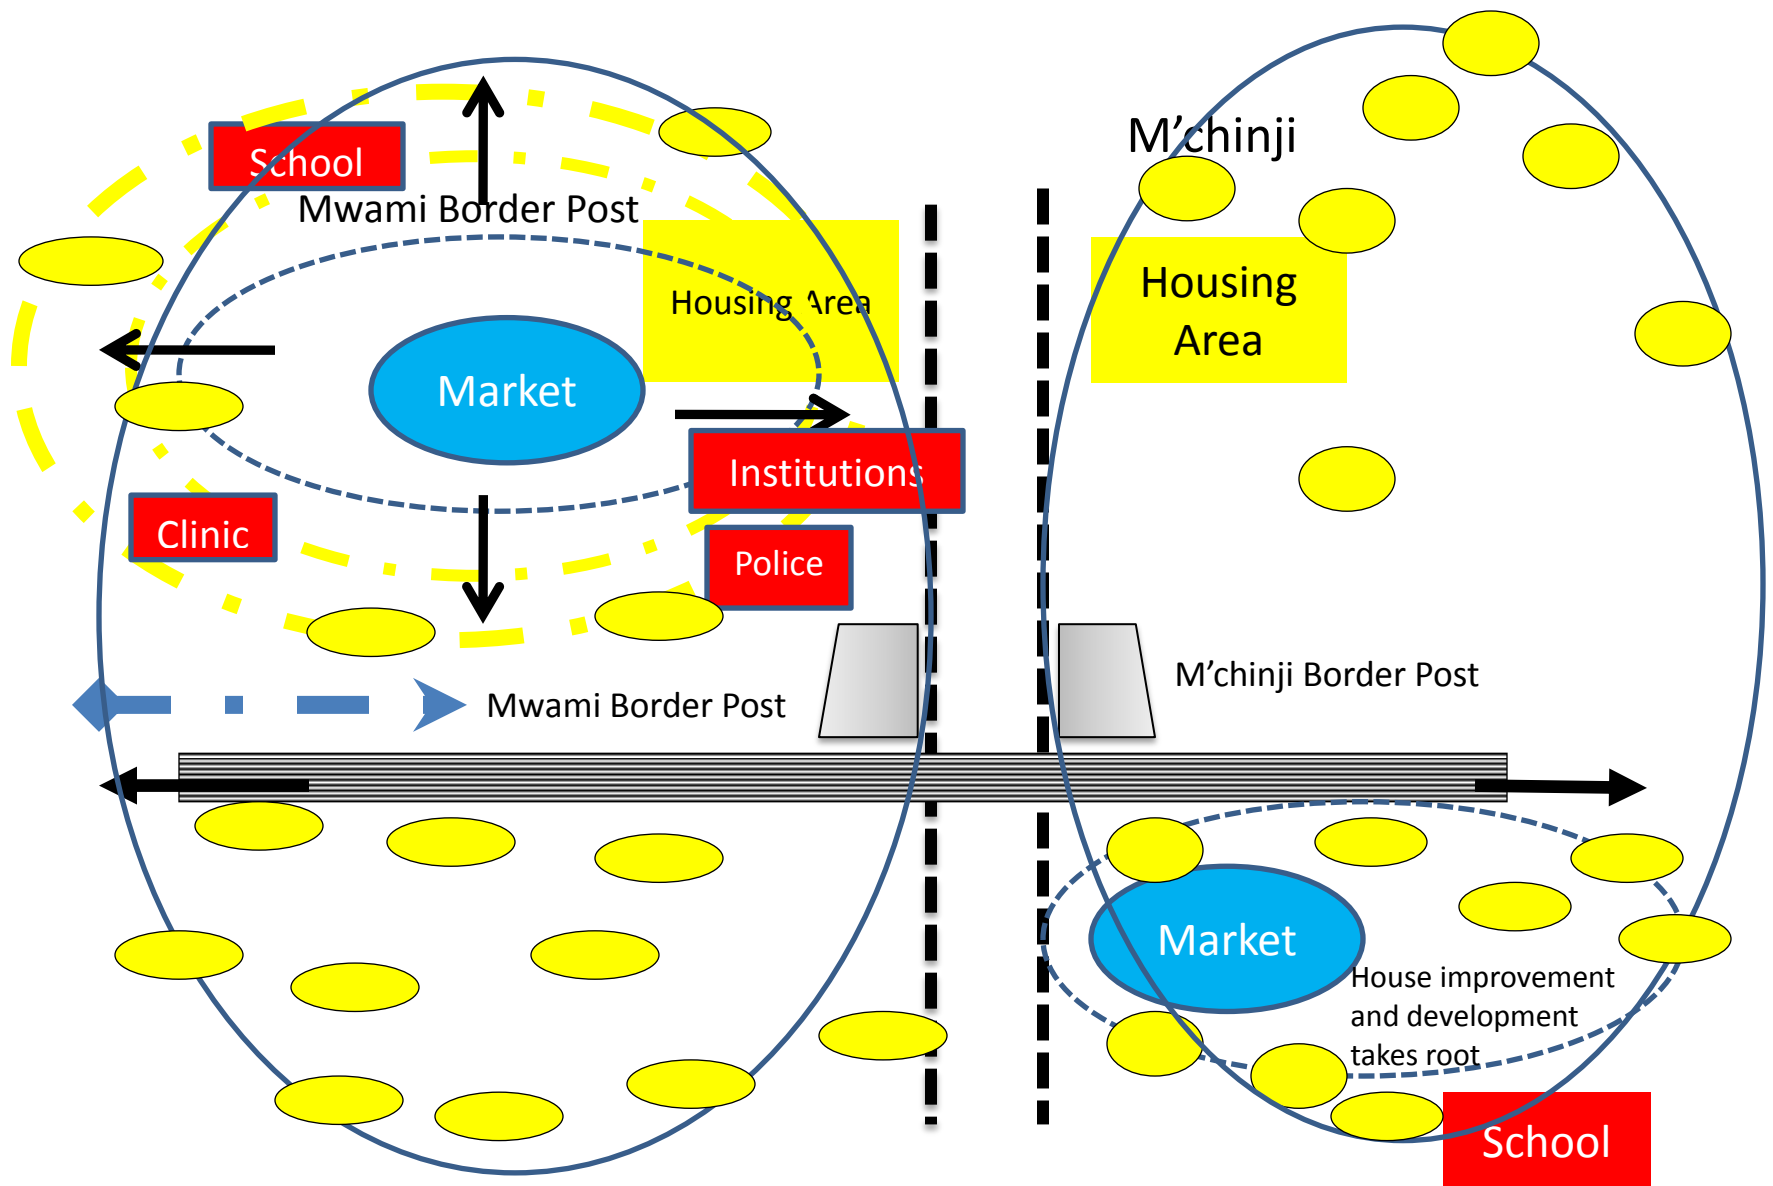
School

Mwami Border Post

Housing Area

Market

Institutions

Clinic

Police

Mwami Border Post

M'chinji

Housing Area

M'chinji Border Post

Market

House improvement and development takes root

School